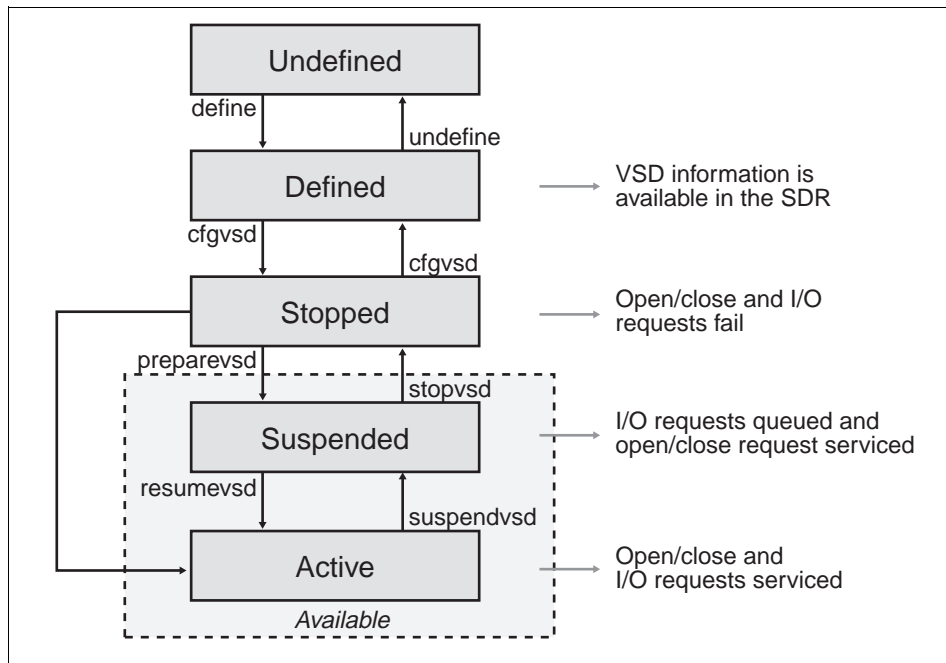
Undefined
define
undefine
Defined
VSD information is available in the SDR
cfgvsd
cfgvsd
Stopped
Open/close and I/O requests fail
preparevsd
stopvsd
Suspended
I/O requests queued and open/close request serviced
resumevsd
suspendvsd
Active
Open/close and I/O requests serviced
Available